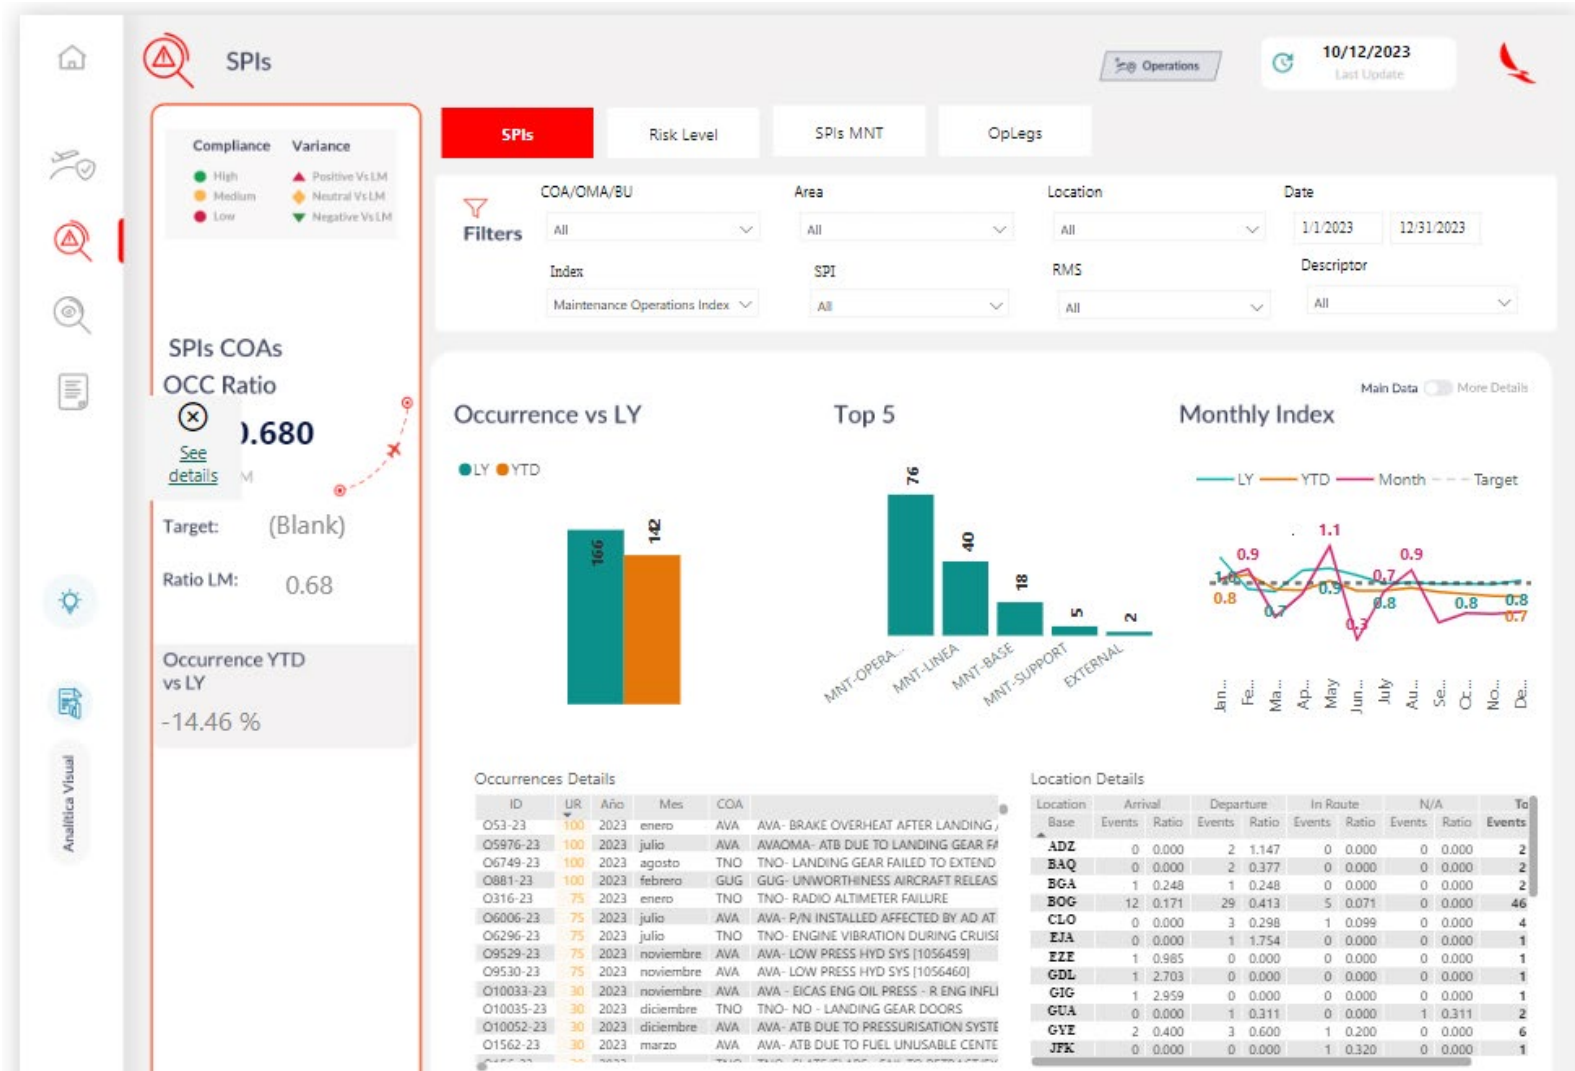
SPIs

Operations

10/12/2023
Last Update

Compliance
High
Medium
Low

Variance
Positive Vs LM
Neutral Vs LM
Negative Vs LM

SPIs COAs
OCC Ratio
See details
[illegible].680
Target: (Blank)
Ratio LM: 0.68
Occurrence YTD vs LY
-14.46 %

Analitica Visual

SPIs
Risk Level
SPIs MNT
OpLegs

Filters
COA/OMA/BU
All
Area
All
Location
All
Date
1/1/2023
12/31/2023
Index
Maintenance Operations Index
SPI
All
RMS
All
Descriptor
All

Main Data
More Details

Occurrence vs LY
LY YTD
166
142

Top 5
76
40
18
5
2
MNT-OPERA...
MNT-LINEA
MNT-BASE
MNT-SUPPORT
EXTERNAL

Monthly Index
LY YTD Month Target
1.1
0.9
0.9
0.8
0.7
0.9
0.7
0.8
0.3
0.8
0.8
0.7
Jan...
Fe...
Ma...
Ap...
May
Jun...
July
Au...
Se...
Oc...
No...
De...

Occurrences Details

| ID | UR | Año | Mes | COA | |
|---|---|---|---|---|---|
| 053-23 | 100 | 2023 | enero | AVA | AVA- BRAKE OVERHEAT AFTER LANDING |
| 05976-23 | 100 | 2023 | julio | AVA | AVAOMA- ATB DUE TO LANDING GEAR FA |
| 06749-23 | 100 | 2023 | agosto | TNO | TNO- LANDING GEAR FAILED TO EXTEND |
| 0881-23 | 100 | 2023 | febrero | GUG | GUG- UNWORTHINESS AIRCRAFT RELEAS |
| 0316-23 | 75 | 2023 | enero | TNO | TNO- RADIO ALTIMETER FAILURE |
| 06006-23 | 75 | 2023 | julio | AVA | AVA- P/N INSTALLED AFFECTED BY AD AT |
| 06296-23 | 75 | 2023 | julio | TNO | TNO- ENGINE VIBRATION DURING CRUISE |
| 09529-23 | 75 | 2023 | noviembre | AVA | AVA- LOW PRESS HYD SYS [1056459] |
| 09530-23 | 75 | 2023 | noviembre | AVA | AVA- LOW PRESS HYD SYS [1056460] |
| 010033-23 | 30 | 2023 | noviembre | AVA | AVA- EICAS ENG OIL PRESS - R ENG INFL |
| 010035-23 | 30 | 2023 | diciembre | TNO | TNO- NO - LANDING GEAR DOORS |
| 010052-23 | 30 | 2023 | diciembre | AVA | AVA- ATB DUE TO PRESSURISATION SYSTE |
| 01562-23 | 30 | 2023 | marzo | AVA | AVA- ATB DUE TO FUEL UNUSABLE CENTE |

Location Details

| Location Base | Arrival Events | Arrival Ratio | Departure Events | Departure Ratio | In Route Events | In Route Ratio | N/A Events | N/A Ratio | To Events |
|---|---|---|---|---|---|---|---|---|---|
| ADZ | 0 | 0.000 | 2 | 1.147 | 0 | 0.000 | 0 | 0.000 | 2 |
| BAQ | 0 | 0.000 | 2 | 0.377 | 0 | 0.000 | 0 | 0.000 | 2 |
| BGA | 1 | 0.248 | 1 | 0.248 | 0 | 0.000 | 0 | 0.000 | 2 |
| BOG | 12 | 0.171 | 29 | 0.413 | 5 | 0.071 | 0 | 0.000 | 46 |
| CLO | 0 | 0.000 | 3 | 0.298 | 1 | 0.099 | 0 | 0.000 | 4 |
| EJA | 0 | 0.000 | 1 | 1.754 | 0 | 0.000 | 0 | 0.000 | 1 |
| EZE | 1 | 0.985 | 0 | 0.000 | 0 | 0.000 | 0 | 0.000 | 1 |
| GDL | 1 | 2.703 | 0 | 0.000 | 0 | 0.000 | 0 | 0.000 | 1 |
| GIG | 1 | 2.959 | 0 | 0.000 | 0 | 0.000 | 0 | 0.000 | 1 |
| GUA | 0 | 0.000 | 1 | 0.311 | 0 | 0.000 | 1 | 0.311 | 2 |
| GYE | 2 | 0.400 | 3 | 0.600 | 1 | 0.200 | 0 | 0.000 | 6 |
| JFK | 0 | 0.000 | 0 | 0.000 | 1 | 0.320 | 0 | 0.000 | 1 |